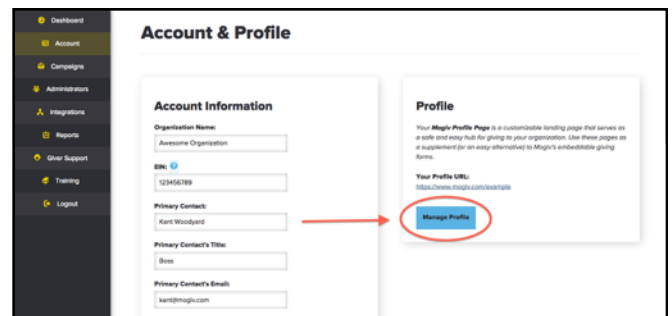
Dashboard
Account
Campaigns
Administrators
Integrations
Reports
Giver Support
Training
Logout

Account & Profile

Account Information

Organization Name:
Awesome Organization

EIN:
123456789

Primary Contact:
Kent Woodyard

Primary Contact's Title:
Boss

Primary Contact's Email:
kent@mogiv.com

Profile

Your Mogiv Profile Page is a customizable landing page that serves as a safe and easy hub for giving to your organization. Use these pages as a supplement (or an easy alternative) to Mogiv's embeddable giving forms.

Your Profile URL:
https://www.mogiv.com/example

Manage Profile